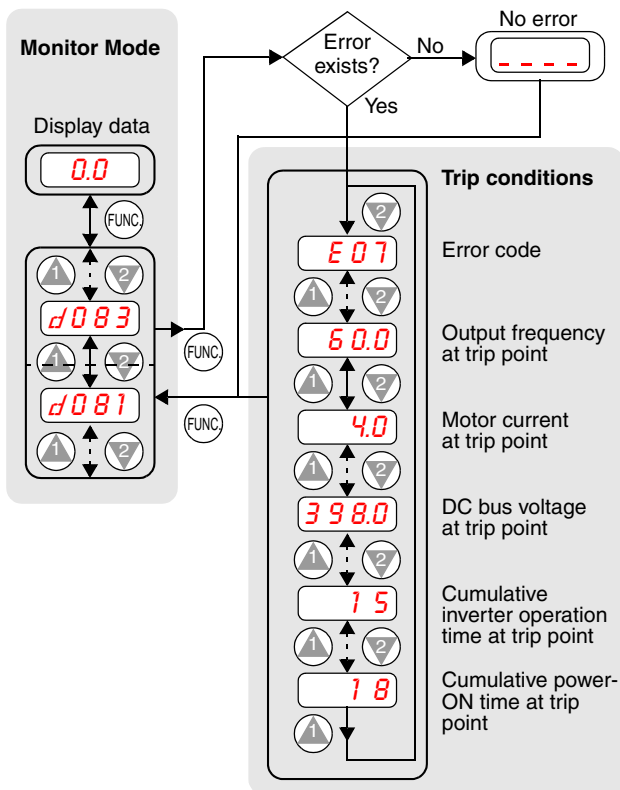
Monitor Mode

Display data

0.0

FUNC.

1

2

d083

1

2

d081

1

2

FUNC.

FUNC.

Error exists?

No

No error

- - - -

Yes

Trip conditions

2

E07

Error code

1

2

60.0

Output frequency at trip point

1

2

4.0

Motor current at trip point

1

2

398.0

DC bus voltage at trip point

1

2

15

Cumulative inverter operation time at trip point

1

2

18

Cumulative power-ON time at trip point

1